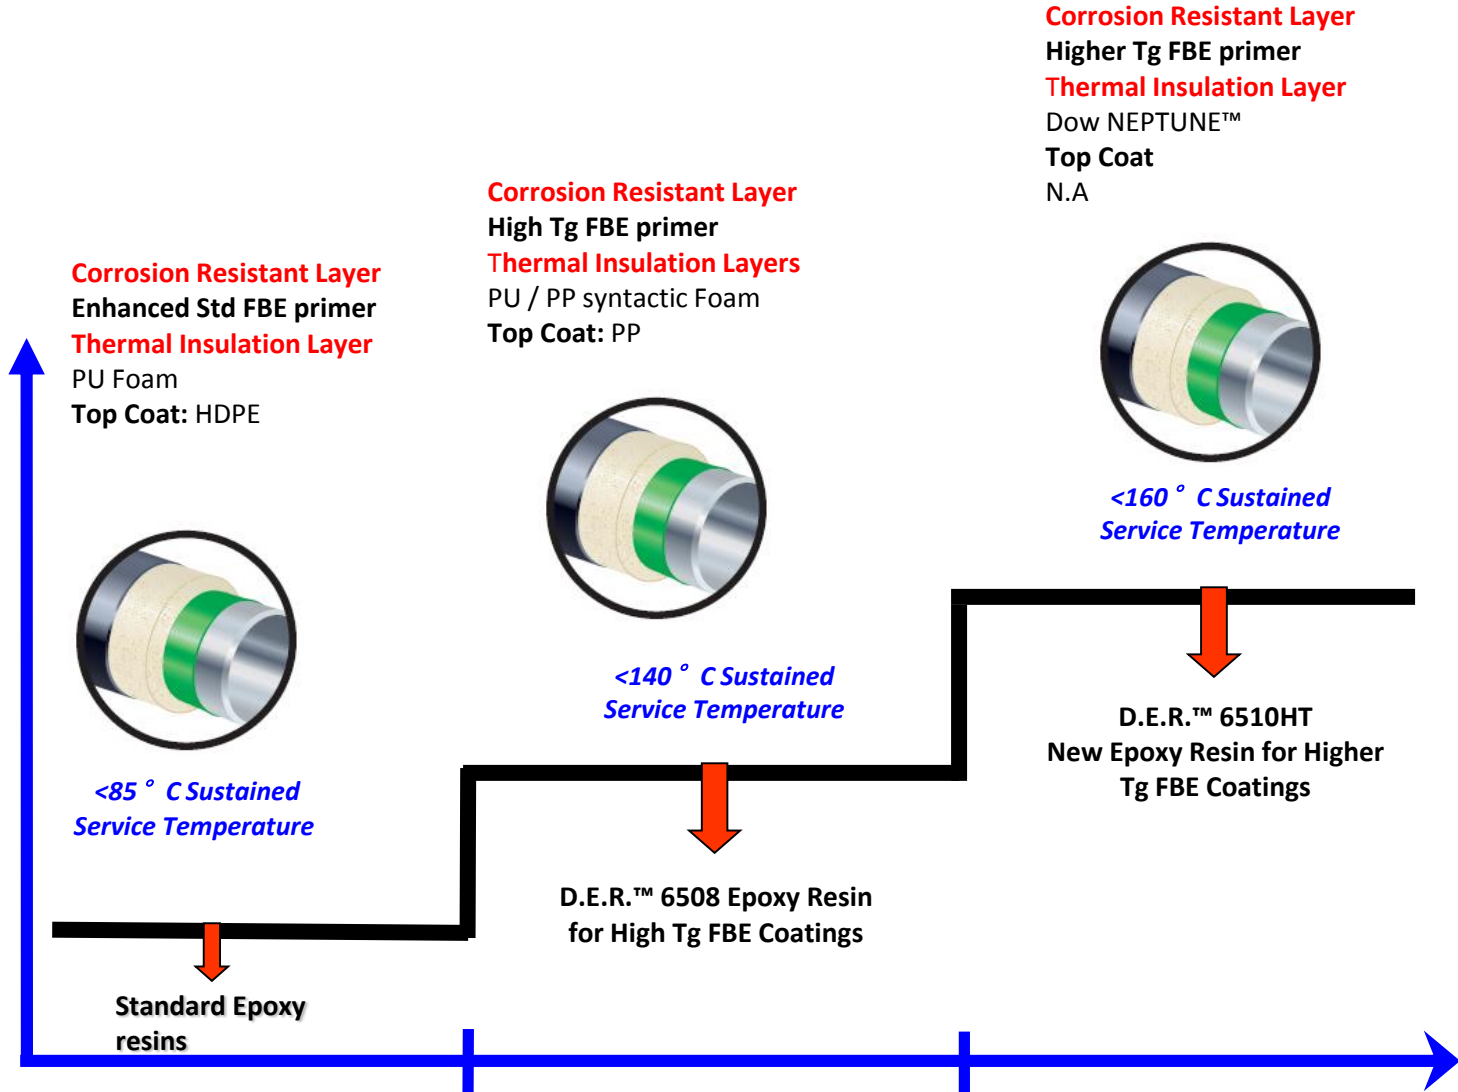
Corrosion Resistant Layer
Higher Tg FBE primer
Thermal Insulation Layer
Dow NEPTUNE™
Top Coat
N.A

Corrosion Resistant Layer
High Tg FBE primer
Thermal Insulation Layers
PU / PP syntactic Foam
Top Coat: PP

Corrosion Resistant Layer
Enhanced Std FBE primer
Thermal Insulation Layer
PU Foam
Top Coat: HDPE

<160 ° C Sustained Service Temperature

<140 ° C Sustained Service Temperature

<85 ° C Sustained Service Temperature

D.E.R.™ 6510HT
New Epoxy Resin for Higher Tg FBE Coatings

D.E.R.™ 6508 Epoxy Resin for High Tg FBE Coatings

Standard Epoxy resins